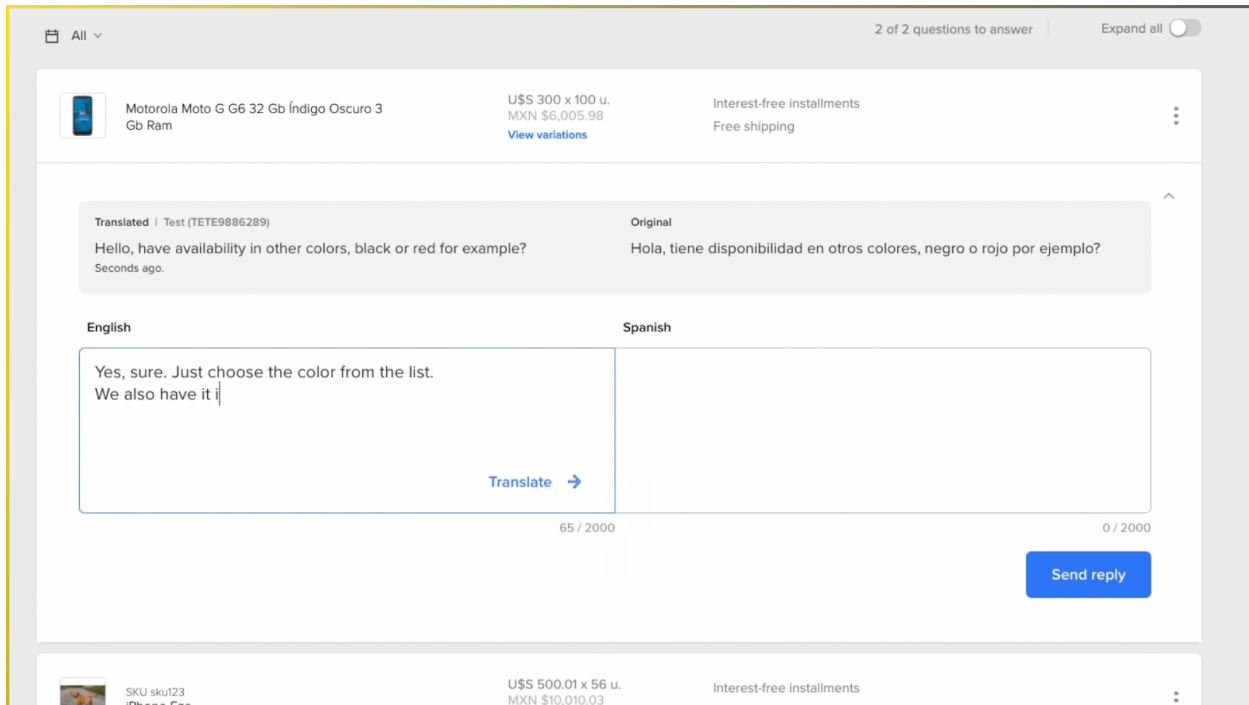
All

2 of 2 questions to answer

Expand all

Motorola Moto G G6 32 Gb Índigo Oscuro 3 Gb Ram

U$S 300 x 100 u.
MXN $6,005.98
View variations

Interest-free installments
Free shipping

Translated | Test (TETE9886289)
Hello, have availability in other colors, black or red for example?
Seconds ago.

Original
Hola, tiene disponibilidad en otros colores, negro o rojo por ejemplo?

English

Yes, sure. Just choose the color from the list.
We also have it i

Translate

65 / 2000

Spanish

0 / 2000

Send reply

SKU sku123
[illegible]

U$S 500.01 x 56 u.
MXN $10,010.03

Interest-free installments